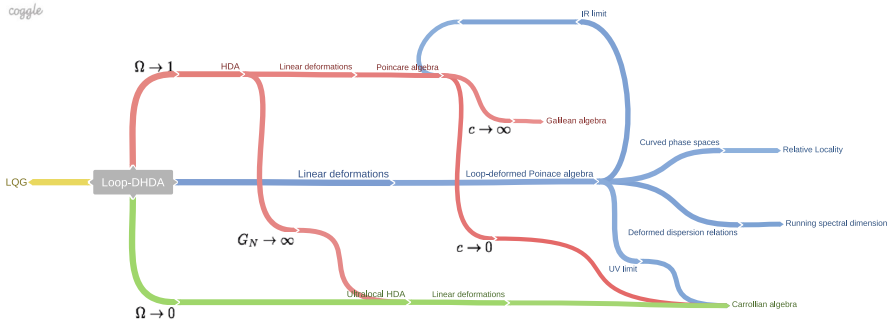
coggle

IR limit

$\Omega \to 1$

HDA

Linear deformations

Poincare algebra

$c \to \infty$

Galilean algebra

Curved phase spaces

Relative Locality

LQG

Loop-DHDA

Linear deformations

Loop-deformed Poinace algebra

Running spectral dimension

Deformed dispersion relations

$G_N \to \infty$

$c \to 0$

UV limit

Ultralocal HDA

Linear deformations

Carrollian algebra

$\Omega \to 0$